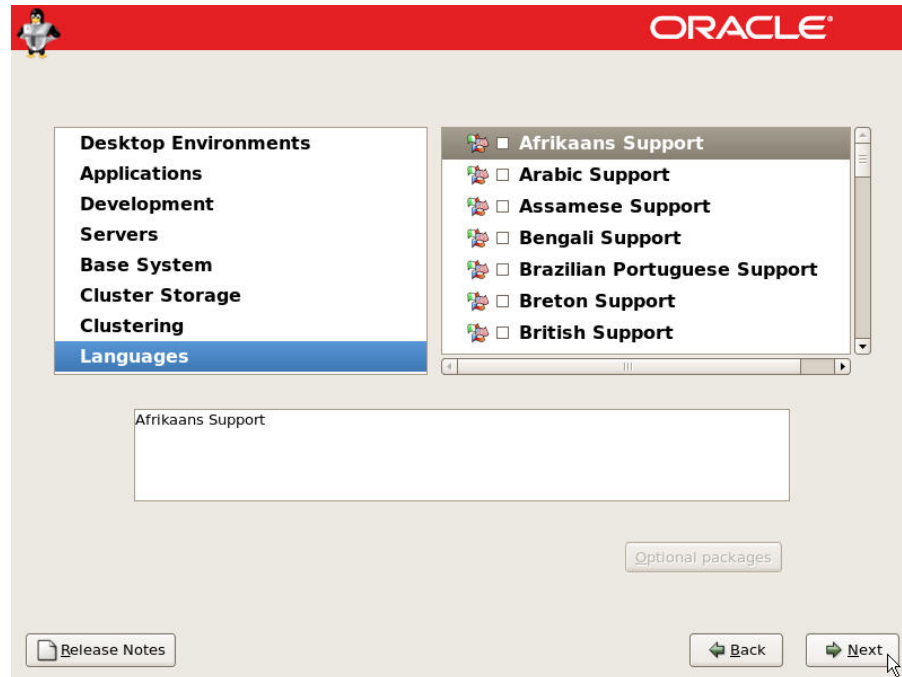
ORACLE

Desktop Environments
Applications
Development
Servers
Base System
Cluster Storage
Clustering
Languages

Afrikaans Support
Arabic Support
Assamese Support
Bengali Support
Brazilian Portuguese Support
Breton Support
British Support

Afrikaans Support

Optional packages

Release Notes

Back

Next